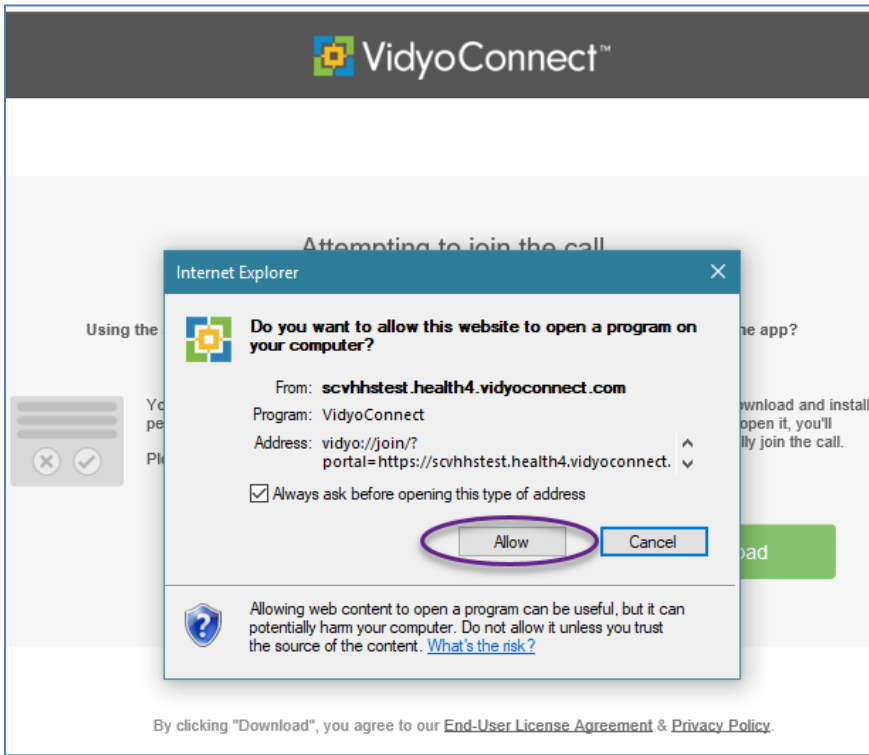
VidyoConnect™

Attempting to join the call

Internet Explorer ✕

Using the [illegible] ne app?

Do you want to allow this website to open a program on your computer?

From: scvhhstest.health4.vidyoconnect.com
Program: VidyoConnect
Address: vidyo://join/?portal=https://scvhhstest.health4.vidyoconnect.

Yo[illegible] pe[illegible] Pl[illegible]

ownload and install open it, you'll lly join the call.

☑ Always ask before opening this type of address

Allow Cancel

oad

Allowing web content to open a program can be useful, but it can potentially harm your computer. Do not allow it unless you trust the source of the content. What's the risk?

By clicking "Download", you agree to our End-User License Agreement & Privacy Policy.